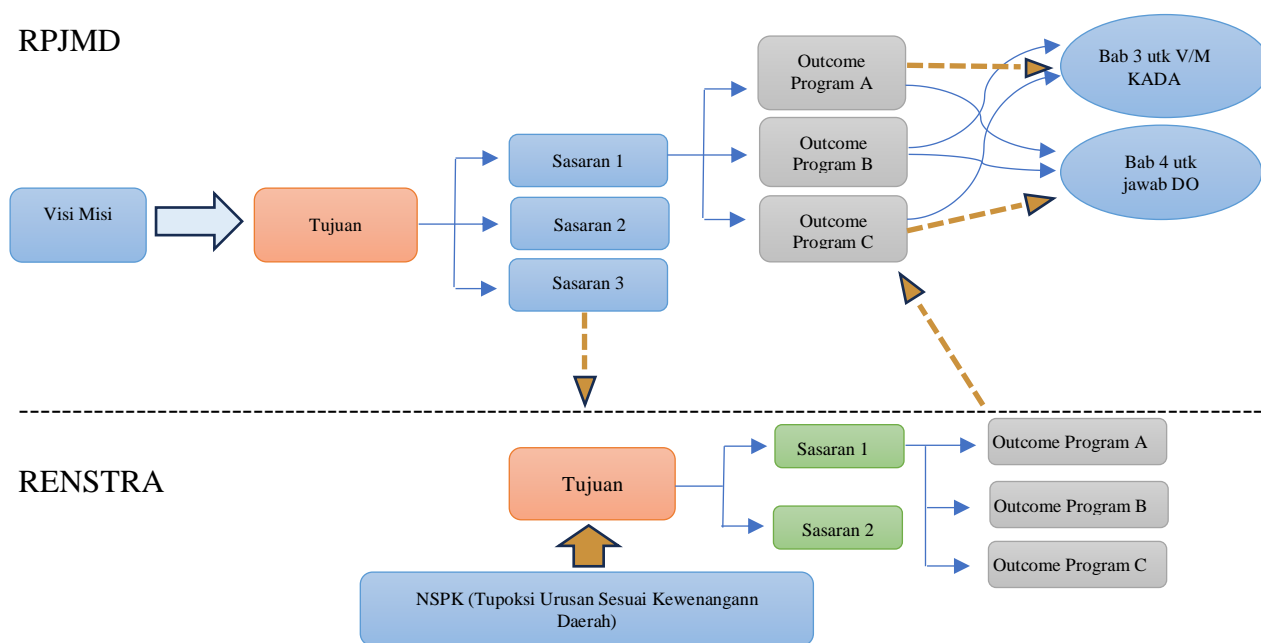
RPJMD

Visi Misi

Tujuan

Sasaran 1

Sasaran 2

Sasaran 3

Outcome Program A

Outcome Program B

Outcome Program C

Bab 3 utk V/M KADA

Bab 4 utk jawab DO

RENSTRA

Tujuan

Sasaran 1

Sasaran 2

Outcome Program A

Outcome Program B

Outcome Program C

NSPK (Tupoksi Urusan Sesuai Kewenangann Daerah)